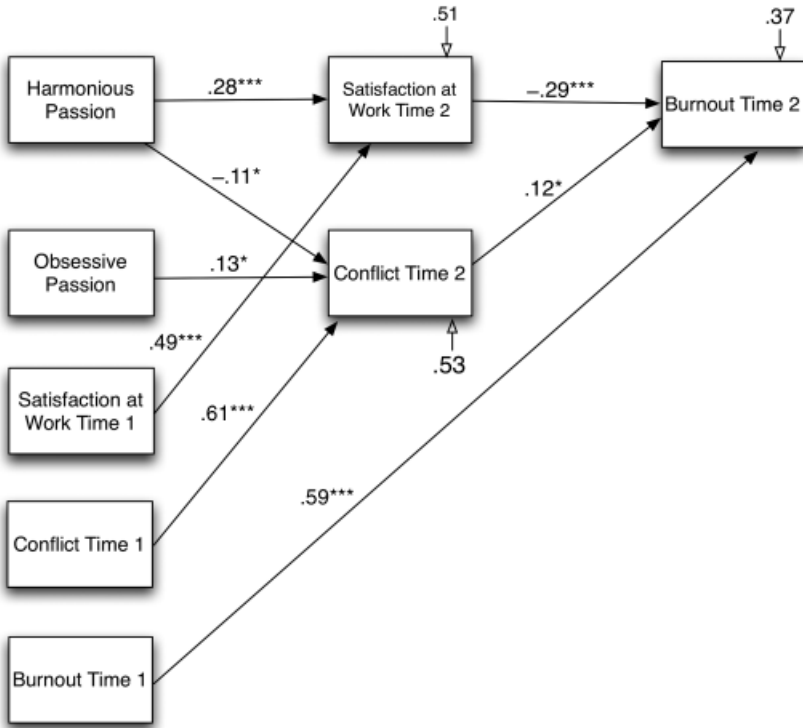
.51

.37

Harmonious Passion

.28***

Satisfaction at Work Time 2

–.29***

Burnout Time 2

–.11*

.12*

Obsessive Passion

.13*

Conflict Time 2

.49***

.53

Satisfaction at Work Time 1

.61***

.59***

Conflict Time 1

Burnout Time 1